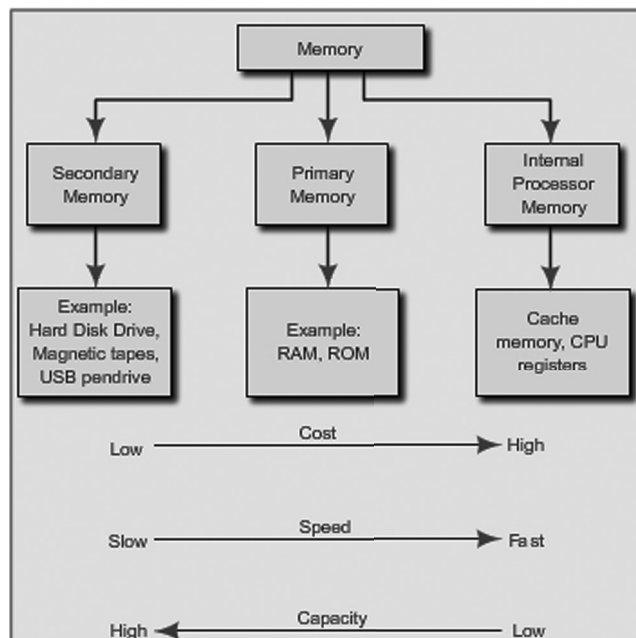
Memory

Secondary Memory

Primary Memory

Internal Processor Memory

Example: Hard Disk Drive, Magnetic tapes, USB pendrive

Example: RAM, ROM

Cache memory, CPU registers

Low Cost High

Slow Speed Fast

High Capacity Low